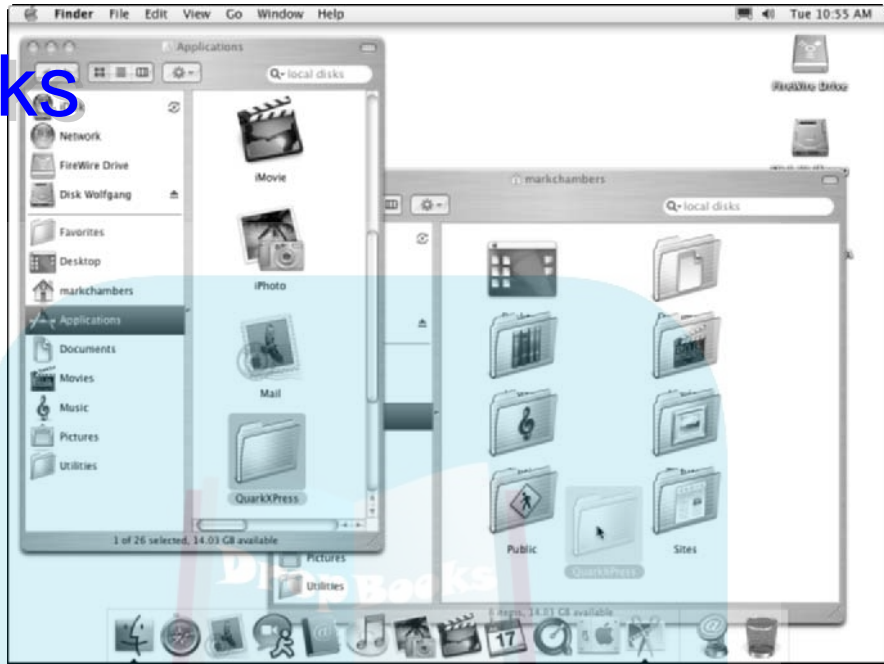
Finder File Edit View Go Window Help

Tue 10:55 AM

ks

Applications

local disks

Network

FireWire Drive

Disk Wolfgang

Favorites

Desktop

markchambers

Applications

Documents

Movies

Music

Pictures

Utilities

iMovie

iPhoto

Mail

QuarkXPress

1 of 26 selected, 14.03 GB available

FireWire Drive

markchambers

local disks

Public

Sites

QuarkXPress

Pictures

Utilities

14.03 GB available

17